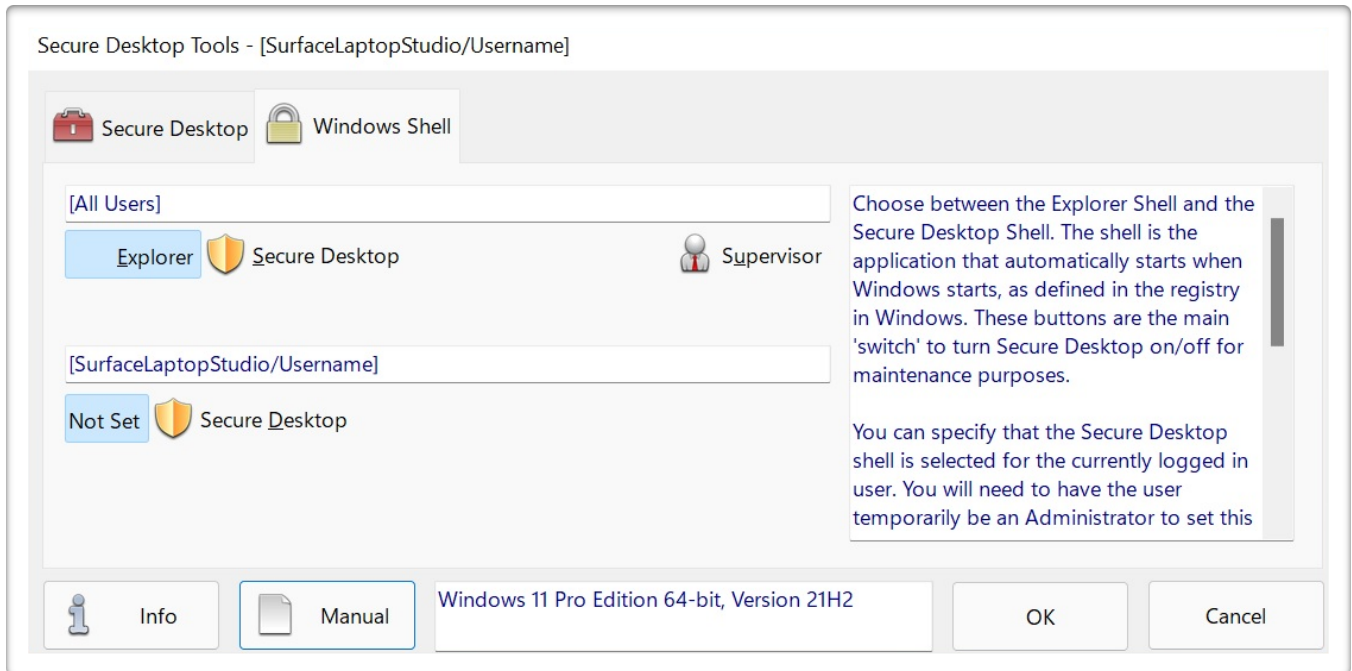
Secure Desktop Tools - [SurfaceLaptopStudio/Username]

Secure Desktop
Windows Shell

[All Users]

Explorer
Secure Desktop
Supervisor

[SurfaceLaptopStudio/Username]

Not Set
Secure Desktop

Choose between the Explorer Shell and the Secure Desktop Shell. The shell is the application that automatically starts when Windows starts, as defined in the registry in Windows. These buttons are the main 'switch' to turn Secure Desktop on/off for maintenance purposes.

You can specify that the Secure Desktop shell is selected for the currently logged in user. You will need to have the user temporarily be an Administrator to set this

Info
Manual
Windows 11 Pro Edition 64-bit, Version 21H2
OK
Cancel